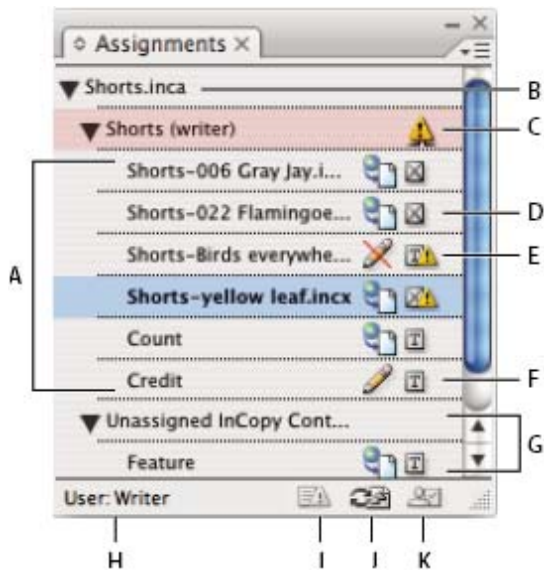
Assignments

Shorts.inca

Shorts (writer)

Shorts-006 Gray Jay.i...

Shorts-022 Flamingoe...

Shorts-Birds everywhe...

Shorts-yellow leaf.incx

Count

Credit

Unassigned InCopy Cont...

Feature

User: Writer

A

B

C

D

E

F

G

H

I

J

K